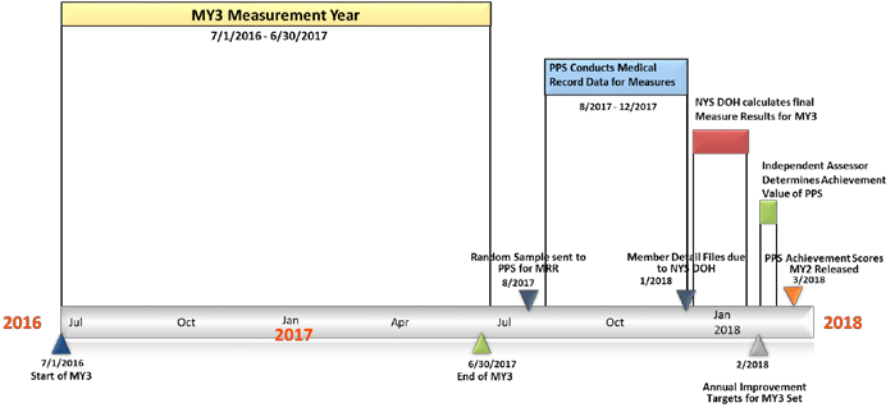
MY3 Measurement Year

7/1/2016 - 6/30/2017

PPS Conducts Medical Record Data for Measures

8/2017 - 12/2017

NYS DOH calculates final Measure Results for MY3

Independent Assessor Determines Achievement Value of PPS

Random Sample sent to PPS for MRR
8/2017

Member Detail Files due to NYS DOH
1/2018

PPS Achievement Scores MY2 Released
3/2018

2016

Jul

Oct

Jan
2017

Apr

Jul

Oct

Jan
2018

2018

7/1/2016
Start of MY3

6/30/2017
End of MY3

2/2018

Annual Improvement Targets for MY3 Set